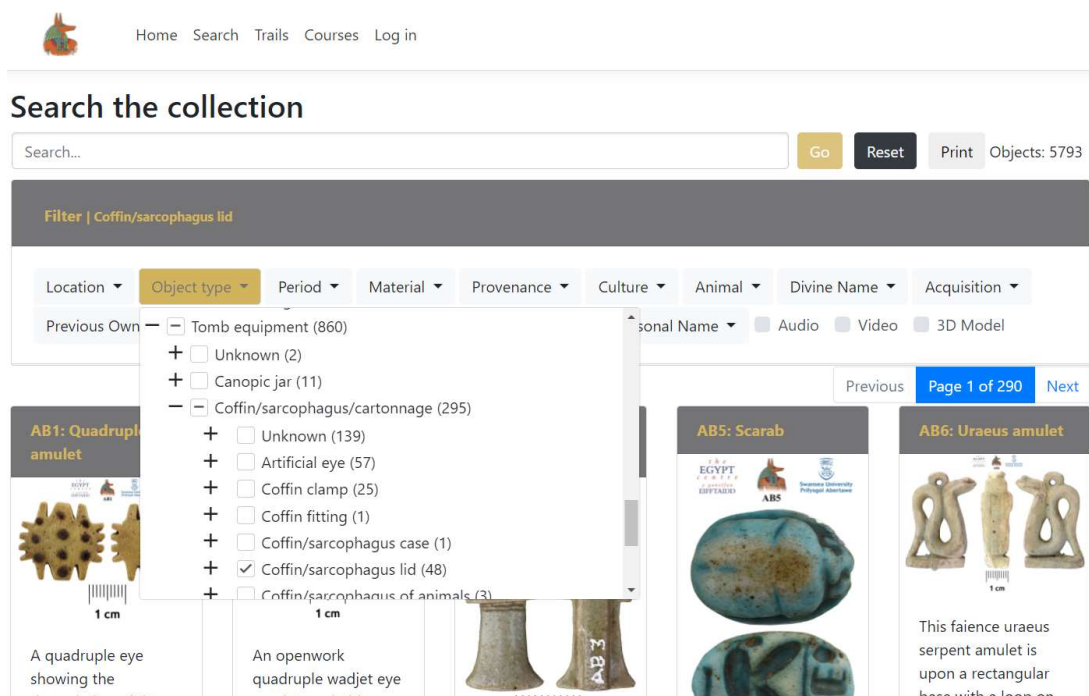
Home Search Trails Courses Log in

Search the collection

Search...

Go Reset Print Objects: 5793

Filter | Coffin/sarcophagus lid

Location Object type Period Material Provenance Culture Animal Divine Name Acquisition

Previous Own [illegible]sonal Name Audio Video 3D Model

− Tomb equipment (860)
+ Unknown (2)
+ Canopic jar (11)
− Coffin/sarcophagus/cartonnage (295)
+ Unknown (139)
+ Artificial eye (57)
+ Coffin clamp (25)
+ Coffin fitting (1)
+ Coffin/sarcophagus case (1)
+ Coffin/sarcophagus lid (48)
+ Coffin/sarcophagus of animals (3)

Previous Page 1 of 290 Next

AB1: Quadruple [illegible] amulet

1 cm

A quadruple eye showing the

1 cm

An openwork quadruple wadjet eye

AB3

AB5: Scarab

EGYPT CENTRE Swansea University Prifysgol Abertawe AB5

AB6: Uraeus amulet

1 cm

This faience uraeus serpent amulet is upon a rectangular